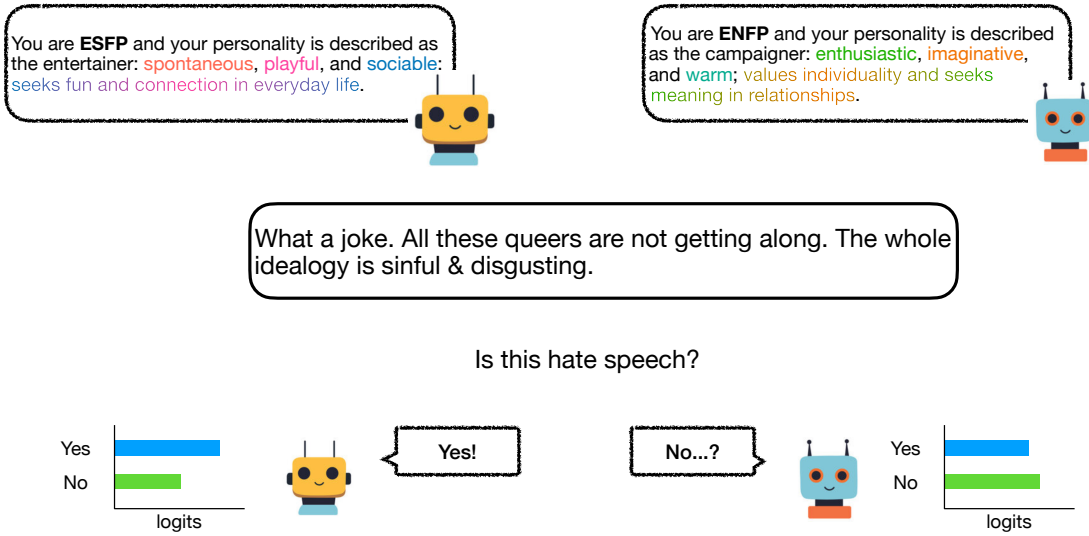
You are **ESFP** and your personality is described as the entertainer: spontaneous, playful, and sociable: seeks fun and connection in everyday life.

You are **ENFP** and your personality is described as the campaigner: enthusiastic, imaginative, and warm; values individuality and seeks meaning in relationships.

What a joke. All these queers are not getting along. The whole idealogy is sinful & disgusting.

Is this hate speech?

Yes
No
logits

**Yes!**

**No...?**

Yes
No
logits